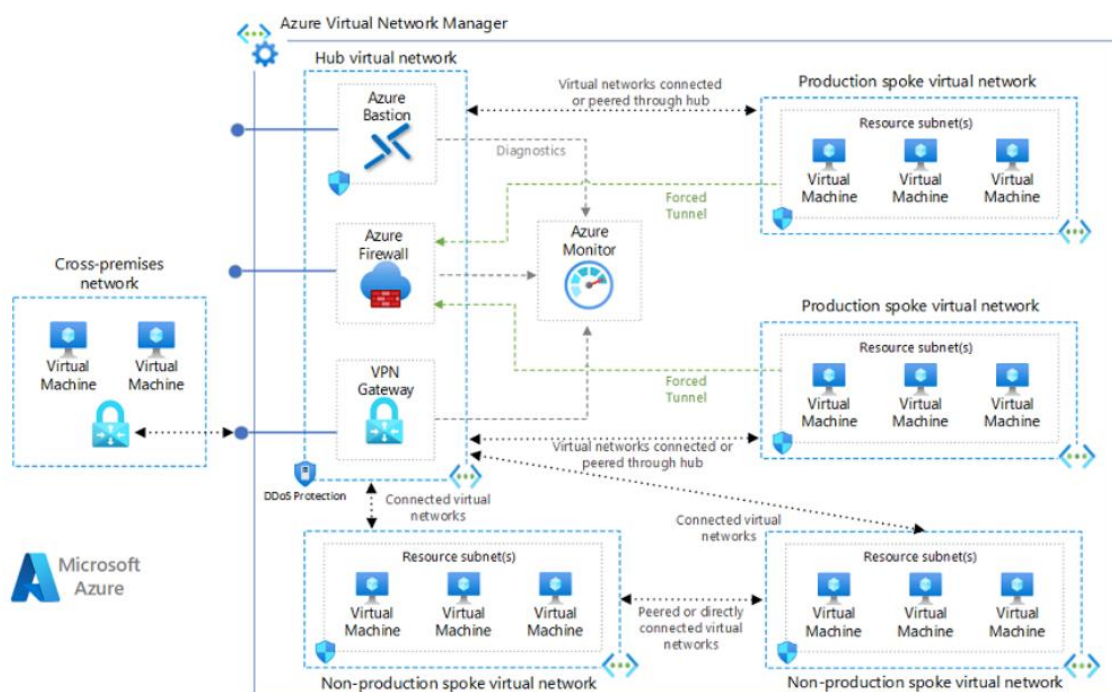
Azure Virtual Network Manager

Hub virtual network

Azure Bastion

Azure Firewall

VPN Gateway

DDoS Protection

Virtual networks connected or peered through hub

Diagnostics

Forced Tunnel

Azure Monitor

Forced Tunnel

Production spoke virtual network

Resource subnet(s)

Virtual Machine

Virtual Machine

Virtual Machine

Production spoke virtual network

Resource subnet(s)

Virtual Machine

Virtual Machine

Virtual Machine

Virtual networks connected or peered through hub

Cross-premises network

Virtual Machine

Virtual Machine

Connected virtual networks

Connected virtual networks

Resource subnet(s)

Virtual Machine

Virtual Machine

Virtual Machine

Peered or directly connected virtual networks

Resource subnet(s)

Virtual Machine

Virtual Machine

Virtual Machine

Microsoft Azure

Non-production spoke virtual network

Non-production spoke virtual network